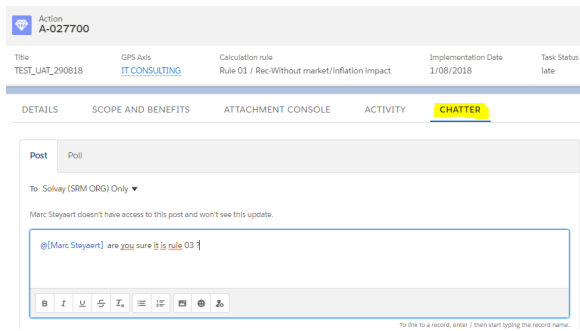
Action
A-027700

| Title | GPS Axis | Calculation rule | Implementation Date | Task Status |
|---|---|---|---|---|
| TEST_UAT_290818 | IT CONSULTING | Rule 01 / Rec-Without market/inflation impact | 1/08/2018 | late |

DETAILS SCOPE AND BENEFITS ATTACHMENT CONSOLE ACTIVITY CHATTER

Post Poll

To Solvay (SRM ORG) Only ▾

Marc Steyaert doesn't have access to this post and won't see this update.

@[Marc Steyaert] are you sure it is rule 03 ?

B I U S Tx

To link to a record, enter / then start typing the record name.